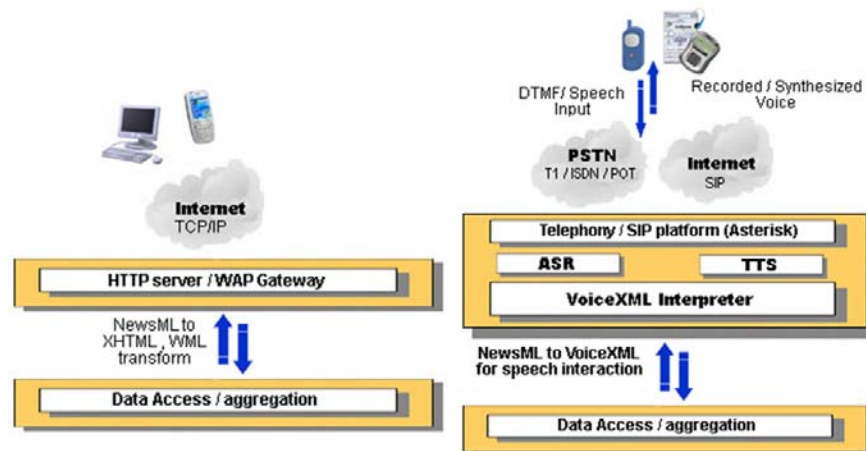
Internet
TCP/IP

HTTP server / WAP Gateway

NewsML to XHTML , WML transform

Data Access / aggregation

DTMF/ Speech Input

Recorded / Synthesized Voice

PSTN
T1 / ISDN / POT

Internet
SIP

Telephony / SIP platform (Asterisk)

ASR

TTS

VoiceXML Interpreter

NewsML to VoiceXML for speech interaction

Data Access / aggregation